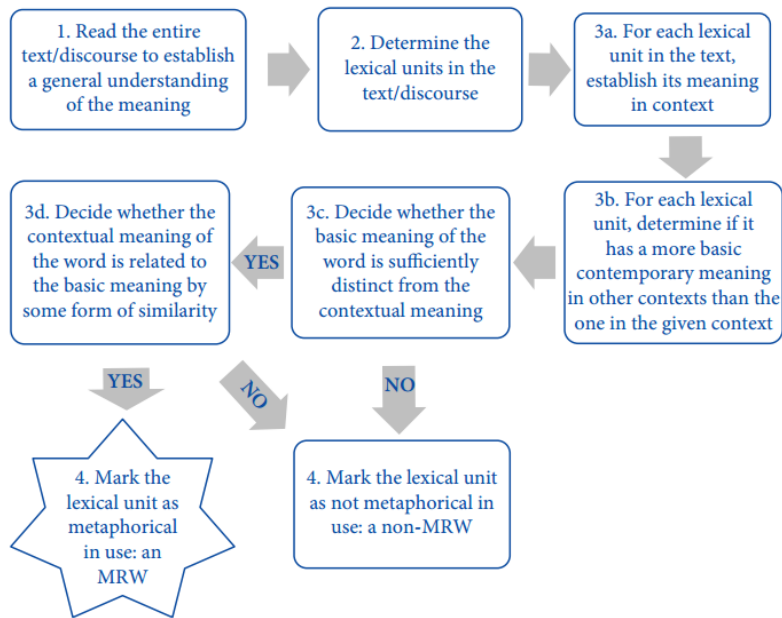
1. Read the entire text/discourse to establish a general understanding of the meaning

2. Determine the lexical units in the text/discourse

3a. For each lexical unit in the text, establish its meaning in context

3b. For each lexical unit, determine if it has a more basic contemporary meaning in other contexts than the one in the given context

3c. Decide whether the basic meaning of the word is sufficiently distinct from the contextual meaning

YES

3d. Decide whether the contextual meaning of the word is related to the basic meaning by some form of similarity

YES

NO

NO

4. Mark the lexical unit as metaphorical in use: an MRW

4. Mark the lexical unit as not metaphorical in use: a non-MRW